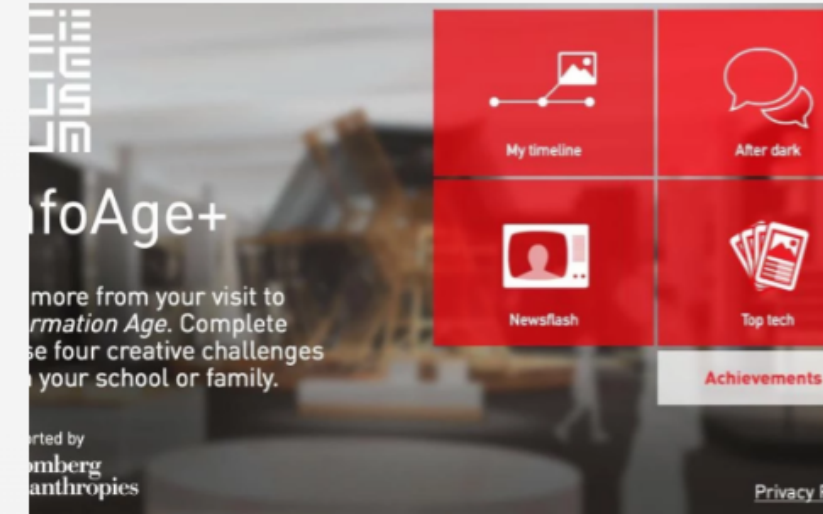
nfoAge+

more from your visit to rmation Age. Complete se four creative challenges your school or family.

orted by
omberg
anthropies

My timeline

After dark

Newsflash

Top tech

Achievements

Privacy